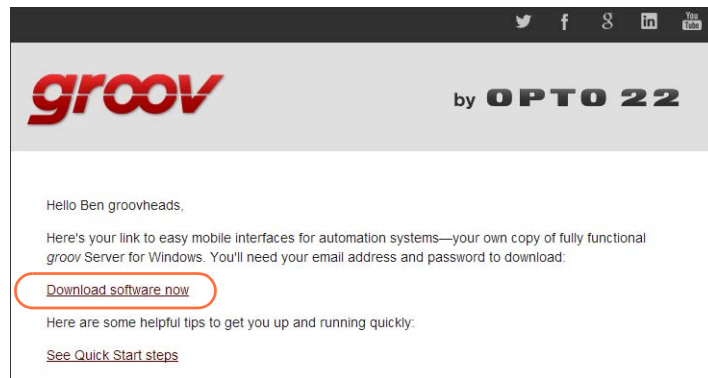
You Tube

groov

by OPTO 22

Hello Ben groovheads,

Here's your link to easy mobile interfaces for automation systems—your own copy of fully functional groov Server for Windows. You'll need your email address and password to download:

Download software now

Here are some helpful tips to get you up and running quickly:

See Quick Start steps